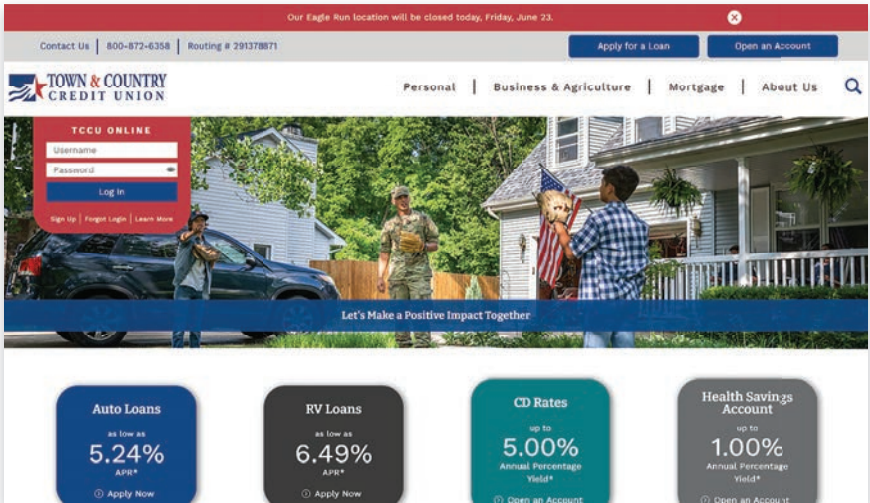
Our Eagle Run location will be closed today, Friday, June 23.

Contact Us | 800-872-6358 | Routing # 291378871

Apply for a Loan

Open an Account

TOWN & COUNTRY CREDIT UNION

Personal | Business & Agriculture | Mortgage | About Us

TCCU ONLINE

Username

Password

Log In

Sign Up | Forgot Login | Learn More

Let's Make a Positive Impact Together

Auto Loans
as low as
5.24%
APR*
Apply Now

RV Loans
as low as
6.49%
APR*
Apply Now

CD Rates
up to
5.00%
Annual Percentage Yield*
Open an Account

Health Savings Account
up to
1.00%
Annual Percentage Yield*
Open an Account